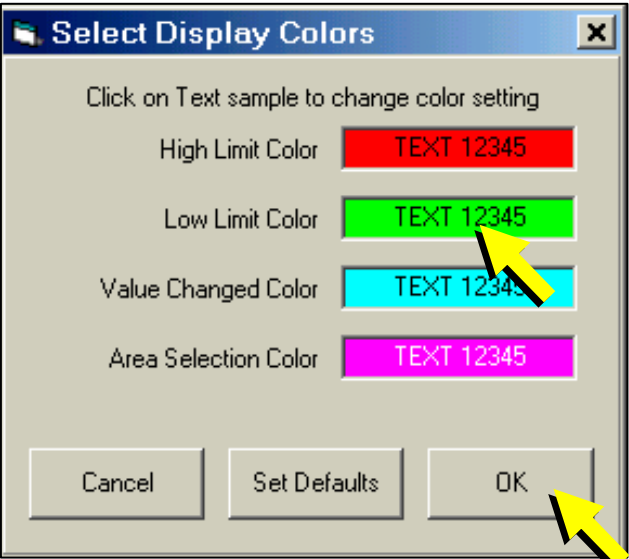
Select Display Colors

Click on Text sample to change color setting

High Limit Color TEXT 12345

Low Limit Color TEXT 12345

Value Changed Color TEXT 1234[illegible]

Area Selection Color TEXT 12345

Cancel

Set Defaults

OK